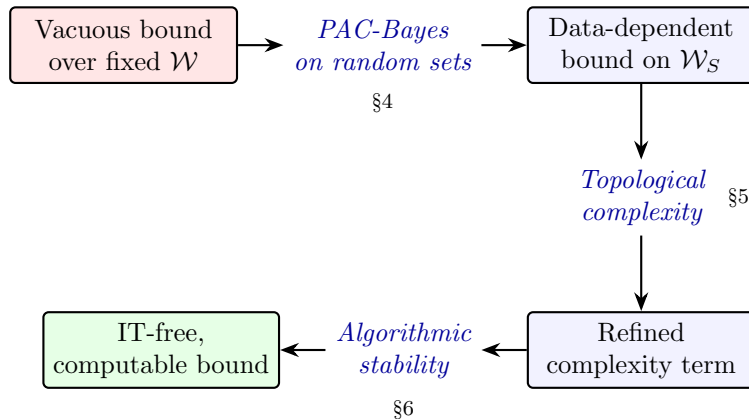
Vacuous bound over fixed $\mathcal{W}$

PAC-Bayes on random sets

§4

Data-dependent bound on $\mathcal{W}_S$

Topological complexity

§5

Refined complexity term

Algorithmic stability

§6

IT-free, computable bound